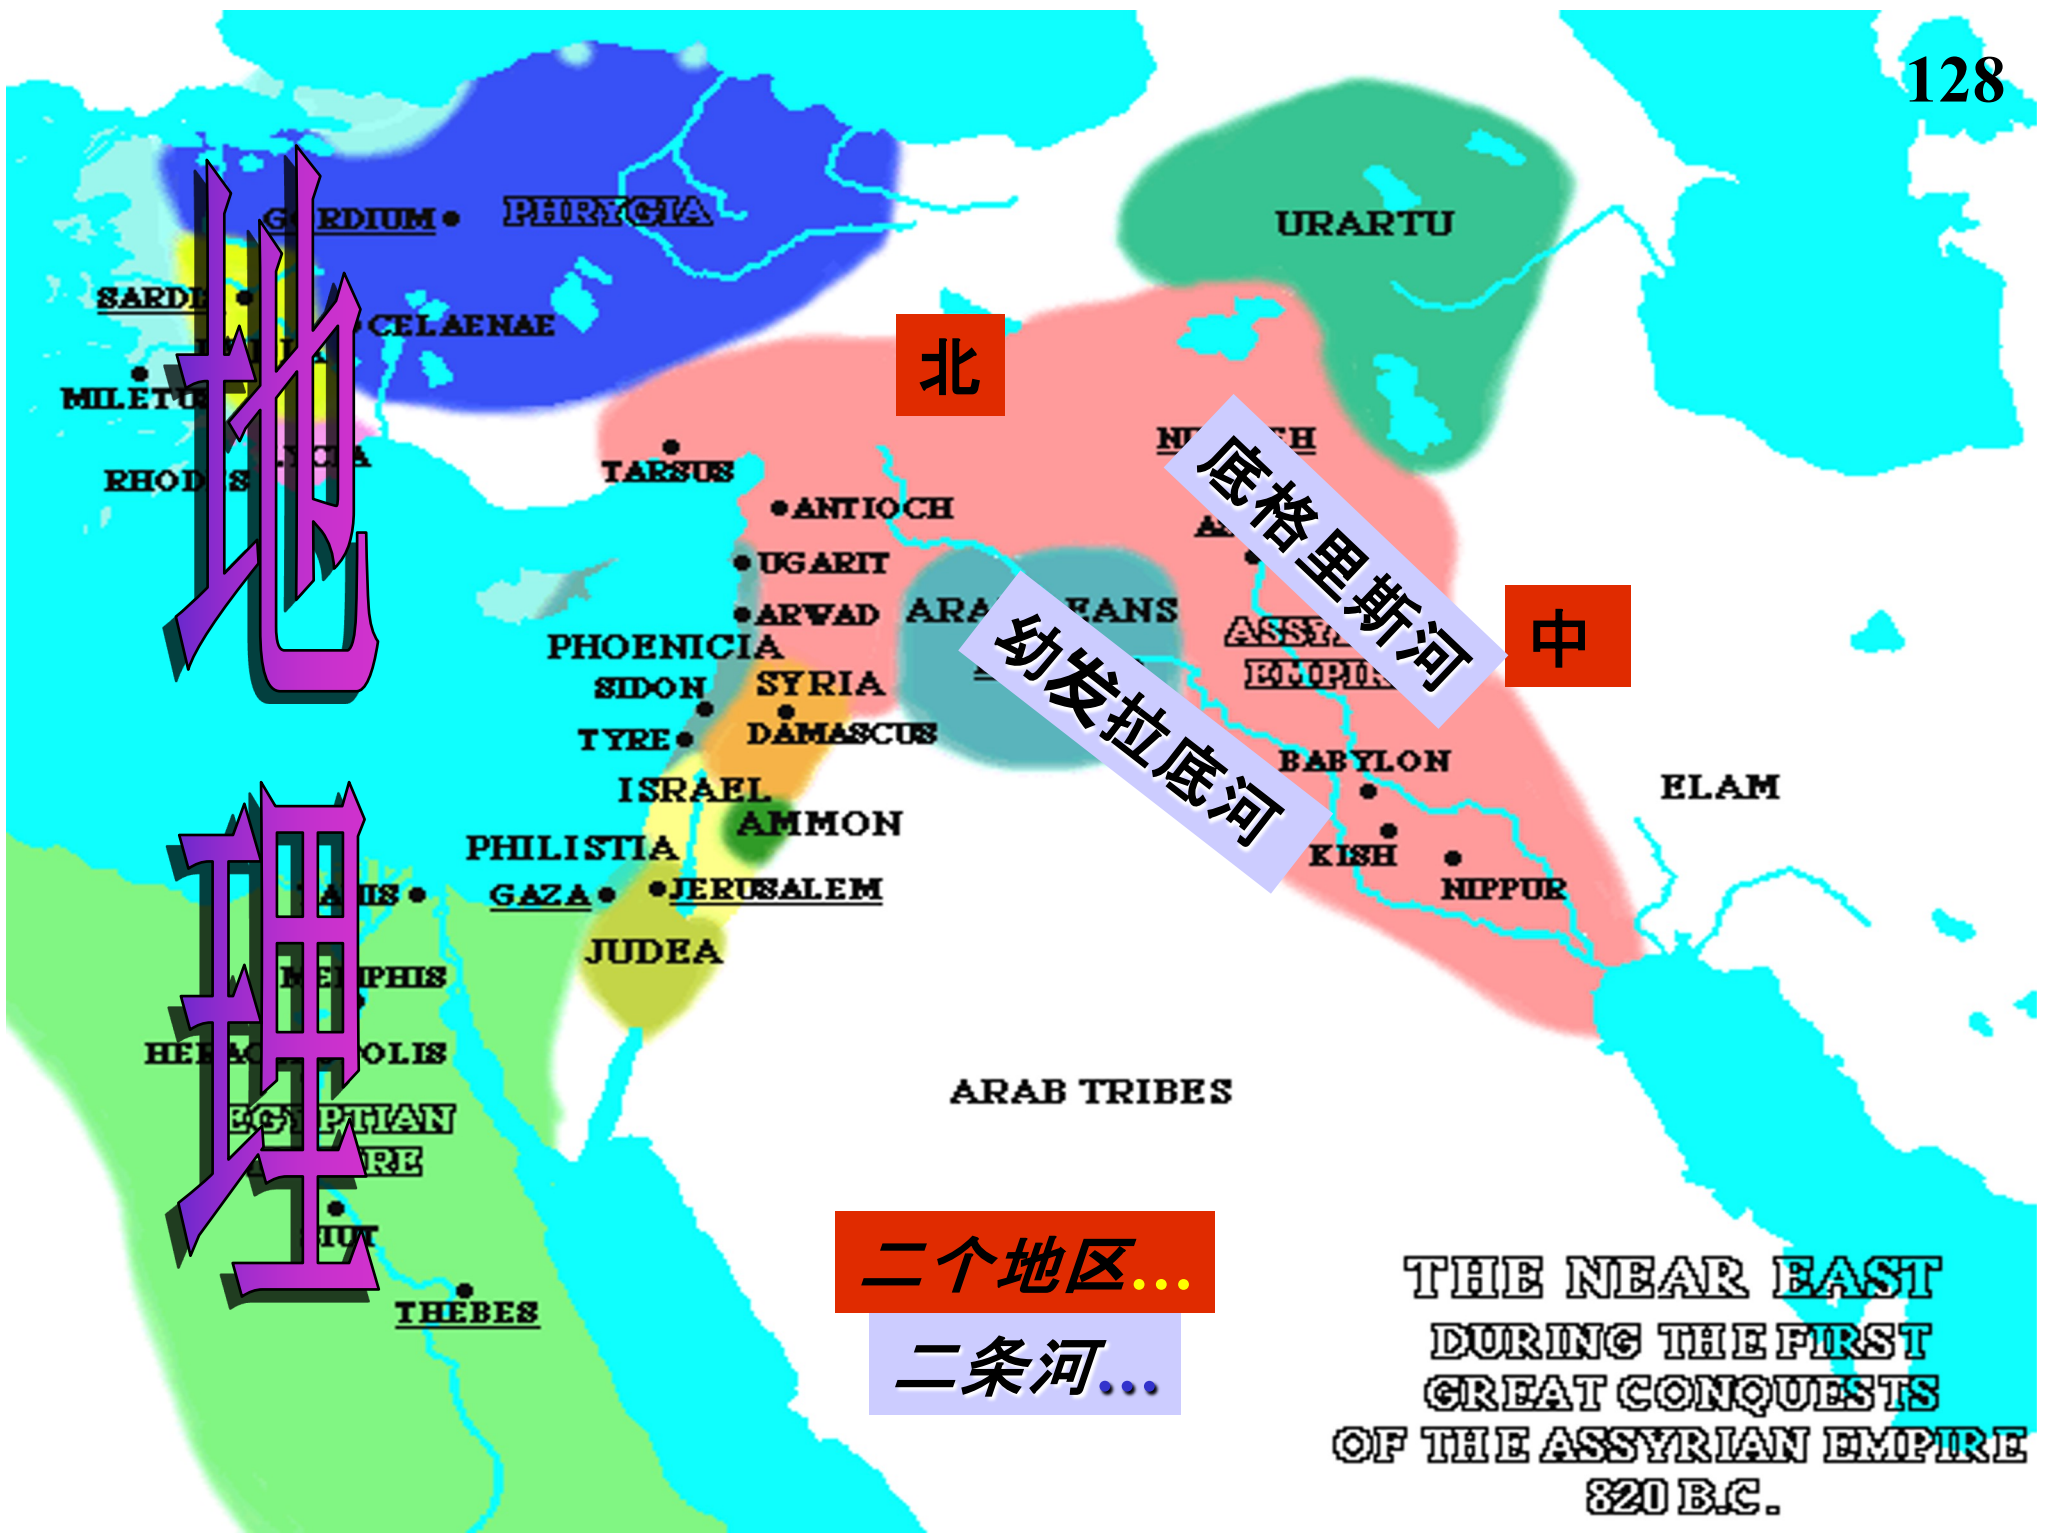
128

地理

G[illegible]RDIUM
PHRYGIA
URARTU
SARD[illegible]
CELAENAE
MILET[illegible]
RHOD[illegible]
北
TARSUS
ANTIOCH
UGARIT
ARWAD
ARA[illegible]ANS
PHOENICIA
SIDON
SYRIA
TYRE
DAMASCUS
ISRAEL
AMMON
PHILISTIA
GAZA
JERUSALEM
JUDEA
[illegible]IS
M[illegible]PHIS
HE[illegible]OLIS
EGYPTIAN
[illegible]RE
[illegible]IUT
THEBES
NI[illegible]H
A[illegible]
底格里斯河
中
ASSY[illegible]
EMPI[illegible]
幼发拉底河
BABYLON
KISH
NIPPUR
ELAM
ARAB TRIBES

二个地区...
二条河...

THE NEAR EAST
DURING THE FIRST
GREAT CONQUESTS
OF THE ASSYRIAN EMPIRE
820 B.C.